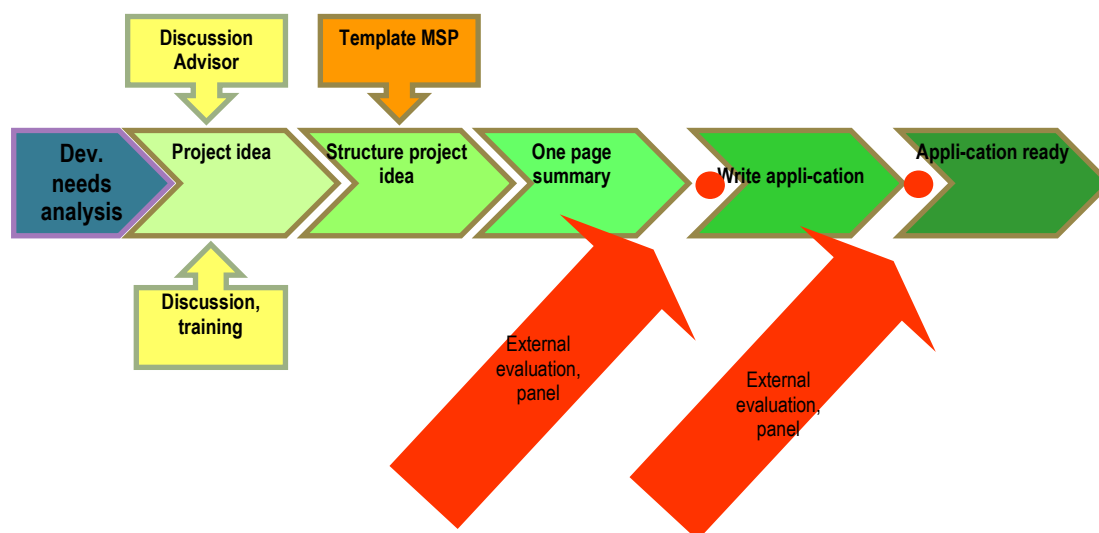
Discussion Advisor

Template MSP

Dev. needs analysis

Project idea

Structure project idea

One page summary

Write appli-cation

Appli-cation ready

Discussion, training

External evaluation, panel

External evaluation, panel